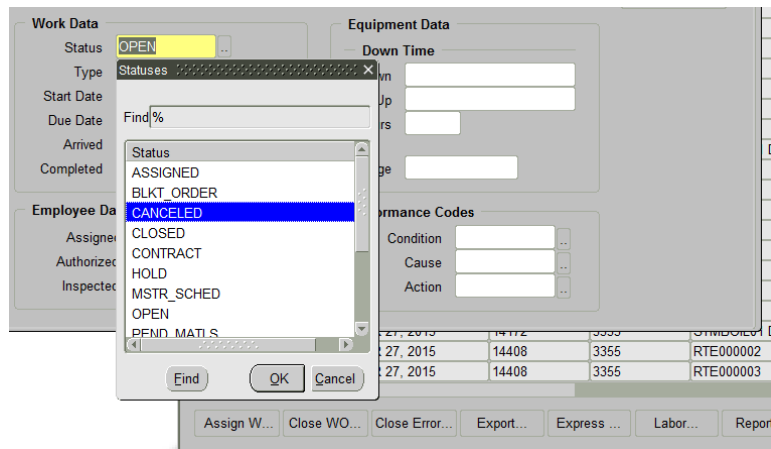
Work Data

Status OPEN

Type

Start Date

Due Date

Arrived

Completed

Employee Da

Assigne

Authorize

Inspecte

Statuses

Find %

Status

ASSIGNED

BLKT_ORDER

CANCELED

CLOSED

CONTRACT

HOLD

MSTR_SCHED

OPEN

PEND_MATLS

Find

OK

Cancel

Equipment Data

Down Time

wn

Up

rs

ge

ormance Codes

Condition

Cause

Action

| 27, 2015 | 14172 | 3355 | STMBOILE |
|---|---|---|---|
| 27, 2015 | 14408 | 3355 | RTE000002 |
| 27, 2015 | 14408 | 3355 | RTE000003 |

Assign W... Close WO... Close Error... Export... Express ... Labor... Repor